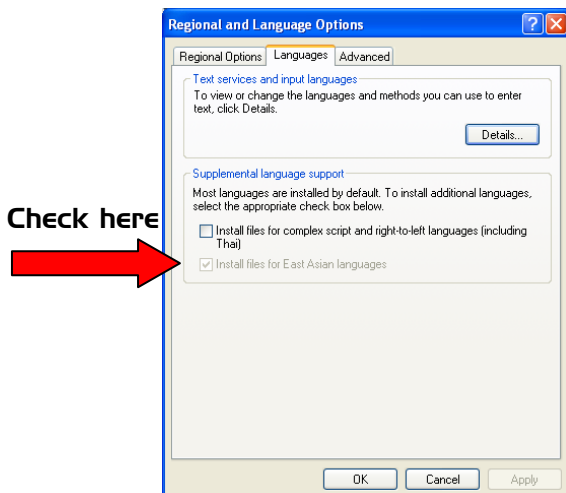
Regional and Language Options

?

Regional Options | Languages | Advanced

Text services and input languages

To view or change the languages and methods you can use to enter text, click Details.

Details...

Supplemental language support

Most languages are installed by default. To install additional languages, select the appropriate check box below.

Check here

Install files for complex script and right-to-left languages (including Thai)

Install files for East Asian languages

OK | Cancel | Apply